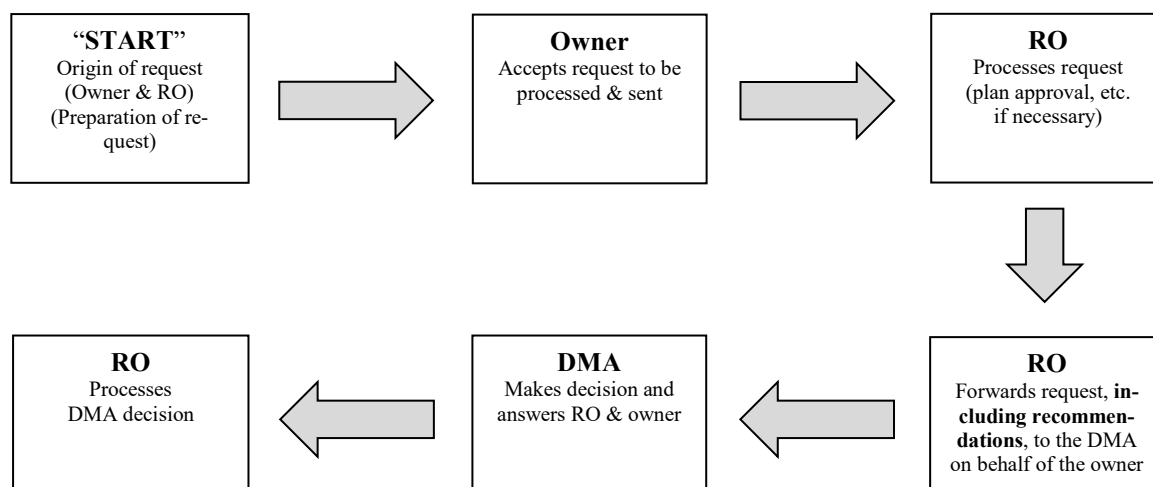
"START"
Origin of request (Owner & RO) (Preparation of request)

Owner
Accepts request to be processed & sent

RO
Processes request (plan approval, etc. if necessary)

RO
Forwards request, **including recommendations**, to the DMA on behalf of the owner

DMA
Makes decision and answers RO & owner

RO
Processes DMA decision